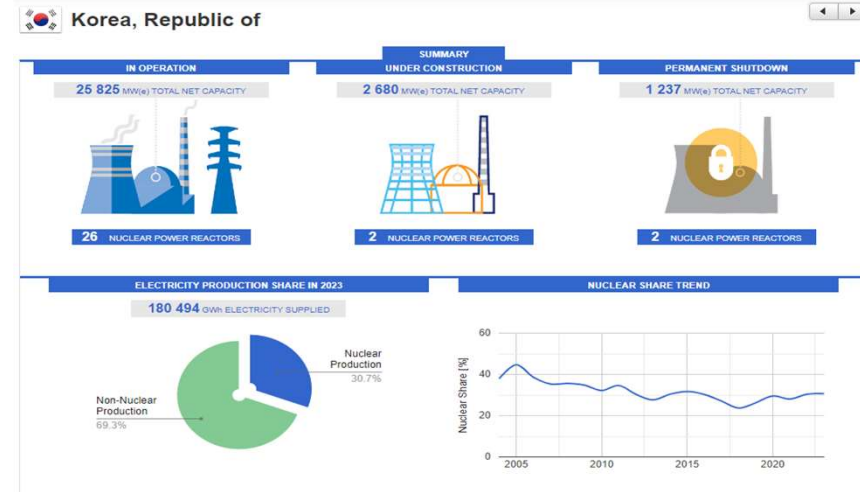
Korea, Republic of

SUMMARY

IN OPERATION

25 825 MW(e) TOTAL NET CAPACITY

26 NUCLEAR POWER REACTORS

UNDER CONSTRUCTION

2 680 MW(e) TOTAL NET CAPACITY

2 NUCLEAR POWER REACTORS

PERMANENT SHUTDOWN

1 237 MW(e) TOTAL NET CAPACITY

2 NUCLEAR POWER REACTORS

ELECTRICITY PRODUCTION SHARE IN 2023

180 494 GWh ELECTRICITY SUPPLIED

Nuclear Production 30.7%

Non-Nuclear Production 69.3%

NUCLEAR SHARE TREND

Nuclear Share [%]

60
40
20
0

2005 2010 2015 2020